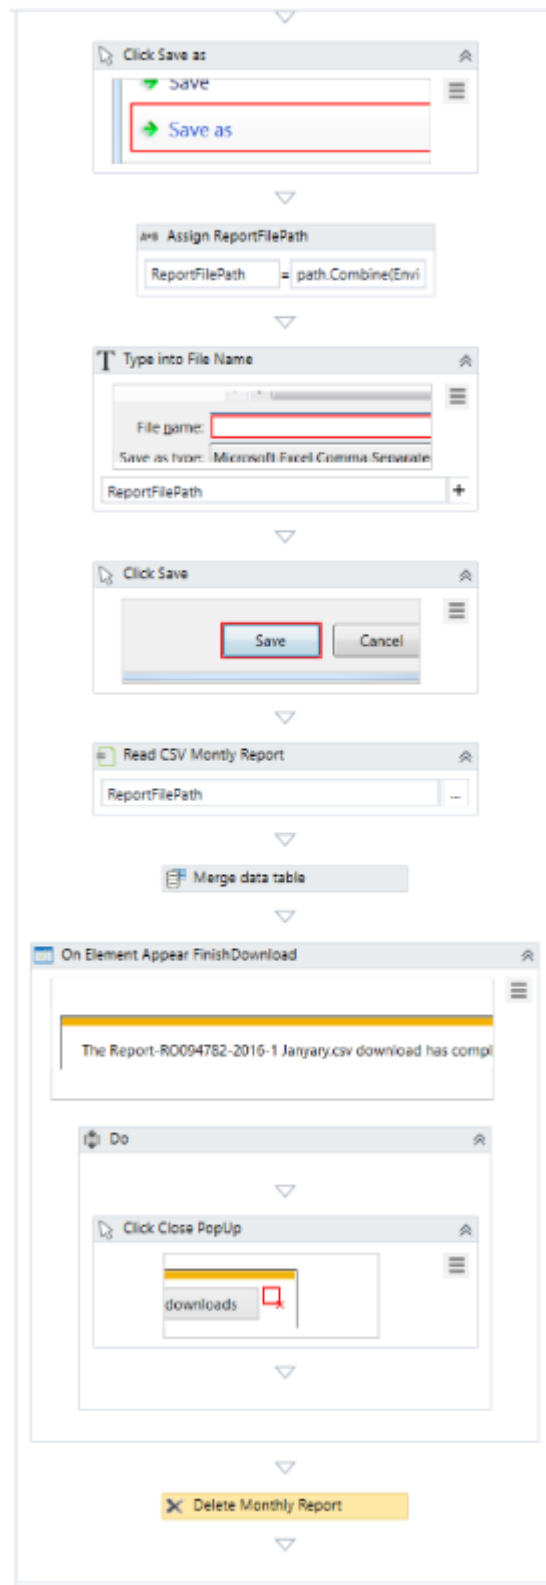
Click Save as

Save

Save as

Assign ReportFilePath

ReportFilePath = path.Combine(Envi

Type into File Name

File name:

Save as type: Microsoft Excel Comma Separate

ReportFilePath +

Click Save

Save Cancel

Read CSV Montly Report

ReportFilePath ...

Merge data table

On Element Appear FinishDownload

The Report-RO094782-2016-1 Janyary.csv download has compl

Do

Click Close PopUp

downloads

Delete Monthly Report